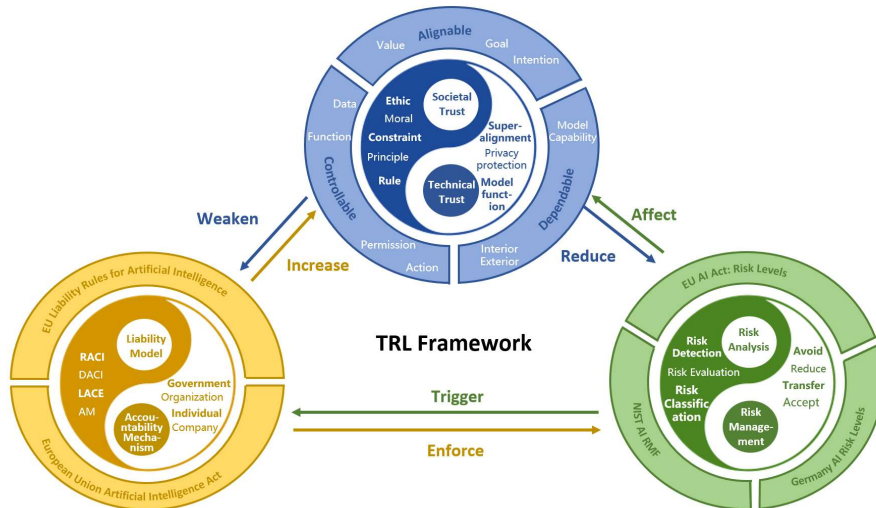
Alignable
Value
Goal
Intention
Data
Function
Controllable
Permission
Action
Model Capability
Dependable
Interior
Exterior

Ethic
Moral
Constraint
Principle
Rule
Societal Trust
Super-alignment
Privacy protection
Technical Trust
Model function-ion

Weaken
Increase
Affect
Reduce

EU Liability Rules for Artificial Intelligence
European Union Artificial Intelligence Act
RACI
DACI
LACE
AM
Liability Model
Government
Organization
Individual
Company
Accountability Mechanism

TRL Framework

Trigger
Enforce

EU AI Act: Risk Levels
NIST AI RMF
Germany AI Risk Levels
Risk Detection
Risk Analysis
Risk Evaluation
Risk Classification
Risk Management
Avoid
Reduce
Transfer
Accept